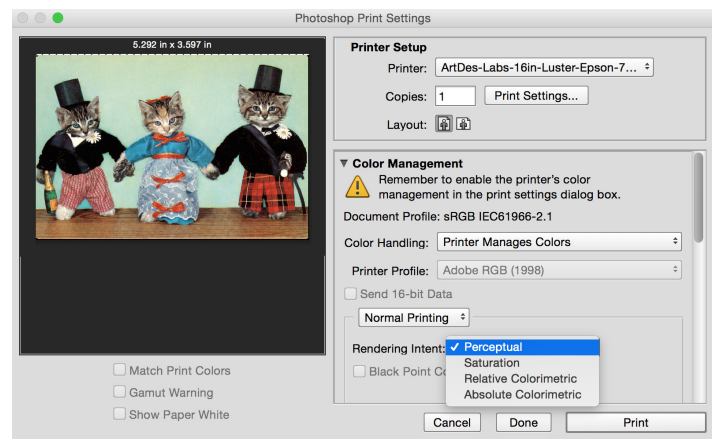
Photoshop Print Settings

5.292 in x 3.597 in

Printer Setup

Printer: ArtDes-Labs-16in-Luster-Epson-7...

Copies: 1

Print Settings...

Layout:

▼ Color Management

Remember to enable the printer's color management in the print settings dialog box.

Document Profile: sRGB IEC61966-2.1

Color Handling: Printer Manages Colors

Printer Profile: Adobe RGB (1998)

Send 16-bit Data

Normal Printing

Rendering Intent: ✓ Perceptual
Saturation
Relative Colorimetric
Absolute Colorimetric

Black Point Co

Match Print Colors

Gamut Warning

Show Paper White

Cancel

Done

Print